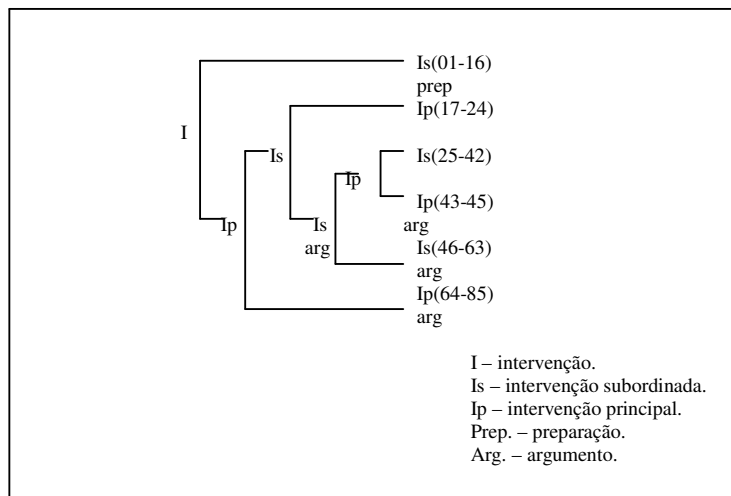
Is(01-16)
prep
I
Ip(17-24)
Is
Is(25-42)
Ip
Ip(43-45)
Ip
Is
arg
arg
Is(46-63)
arg
Ip(64-85)
arg

I – intervenção.
Is – intervenção subordinada.
Ip – intervenção principal.
Prep. – preparação.
Arg. – argumento.